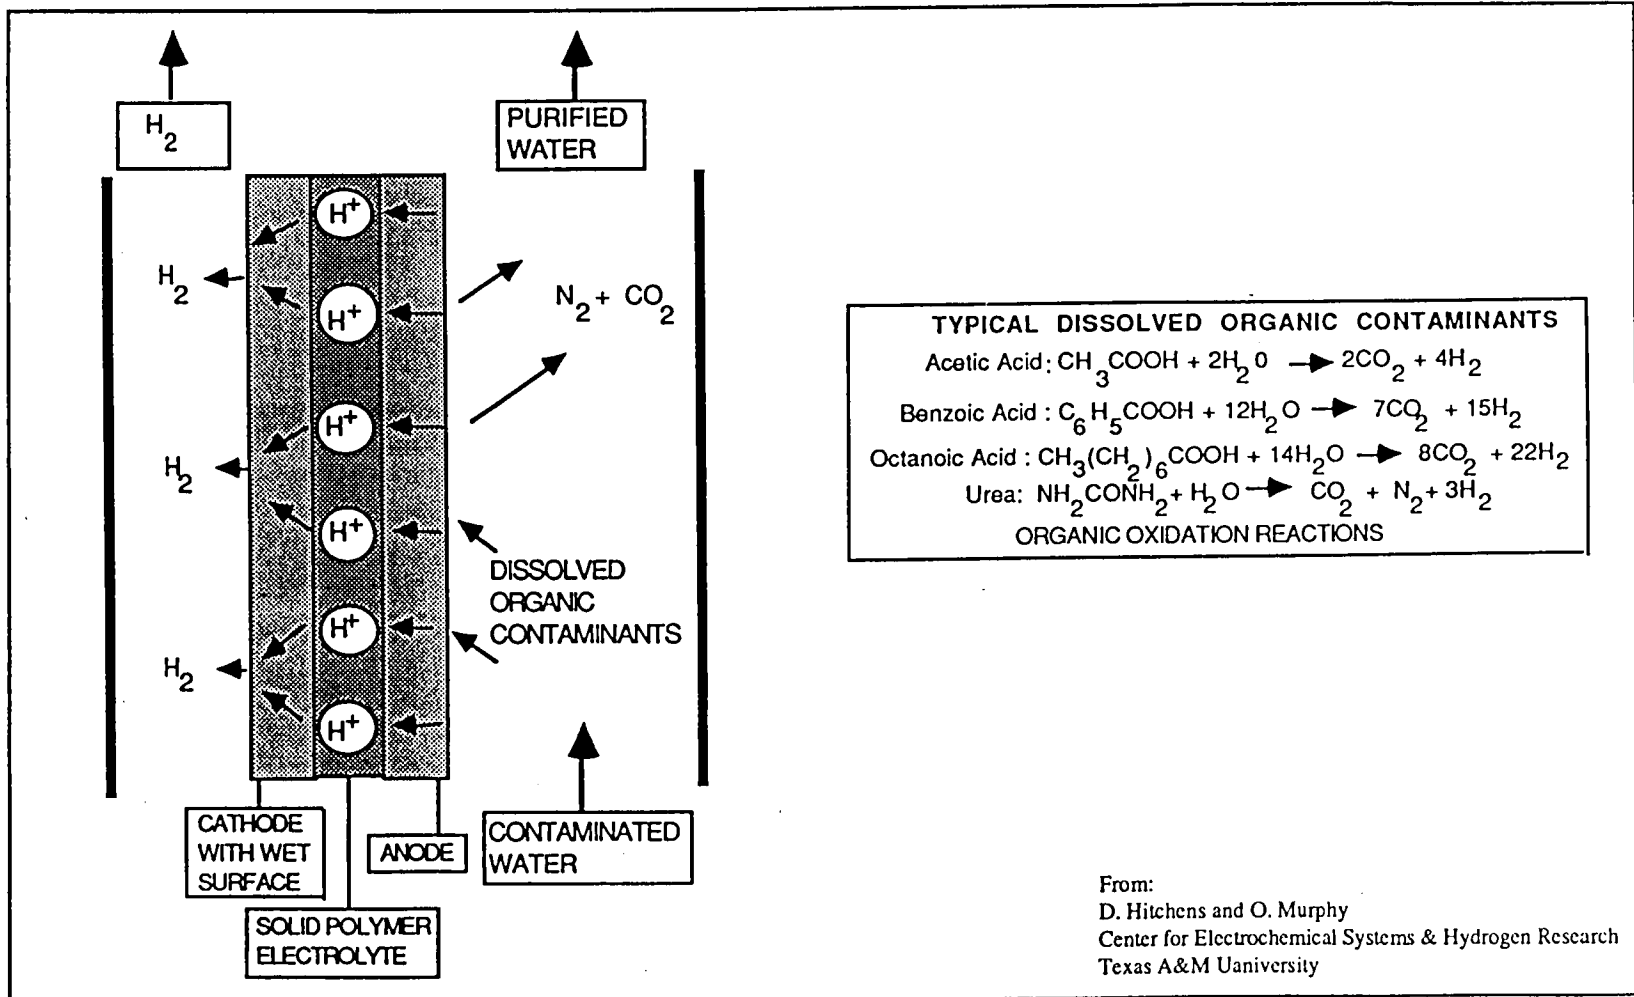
$H_2$

PURIFIED WATER

$H^+$

$H_2$

$H^+$

$N_2 + CO_2$

$H^+$

$H_2$

$H^+$

DISSOLVED ORGANIC CONTAMINANTS

$H^+$

$H_2$

$H^+$

CATHODE WITH WET SURFACE

ANODE

CONTAMINATED WATER

SOLID POLYMER ELECTROLYTE

TYPICAL DISSOLVED ORGANIC CONTAMINANTS

Acetic Acid: $CH_3COOH + 2H_20 \rightarrow 2CO_2 + 4H_2$

Benzoic Acid : $C_6H_5COOH + 12H_2O \rightarrow 7CO_2 + 15H_2$

Octanoic Acid : $CH_3(CH_2)_6COOH + 14H_2O \rightarrow 8CO_2 + 22H_2$

Urea: $NH_2CONH_2 + H_2O \rightarrow CO_2 + N_2 + 3H_2$

ORGANIC OXIDATION REACTIONS

From:
D. Hitchens and O. Murphy
Center for Electrochemical Systems & Hydrogen Research
Texas A&M Uaniversity